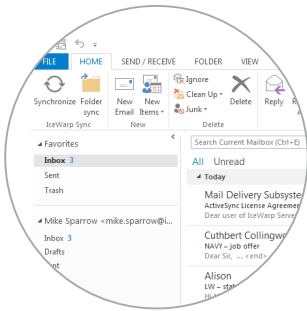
FILE HOME SEND / RECEIVE FOLDER VIEW

Synchronize Folder sync
IceWarp Sync

New Email New Items
New

Ignore
Clean Up
Junk
Delete
Delete

Reply

Favorites
Inbox 3
Sent
Trash

Mike Sparrow <mike.sparrow@i
Inbox 3
Drafts
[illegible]

Search Current Mailbox (Ctrl+E)
All Unread
Today
Mail Delivery Subsyste
ActiveSync License Agreemen
Dear user of IceWarp Serve
Cuthbert Collingw
NAVY – job offer
Dear Sir, ... <end>
Alison
LW – stat
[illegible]